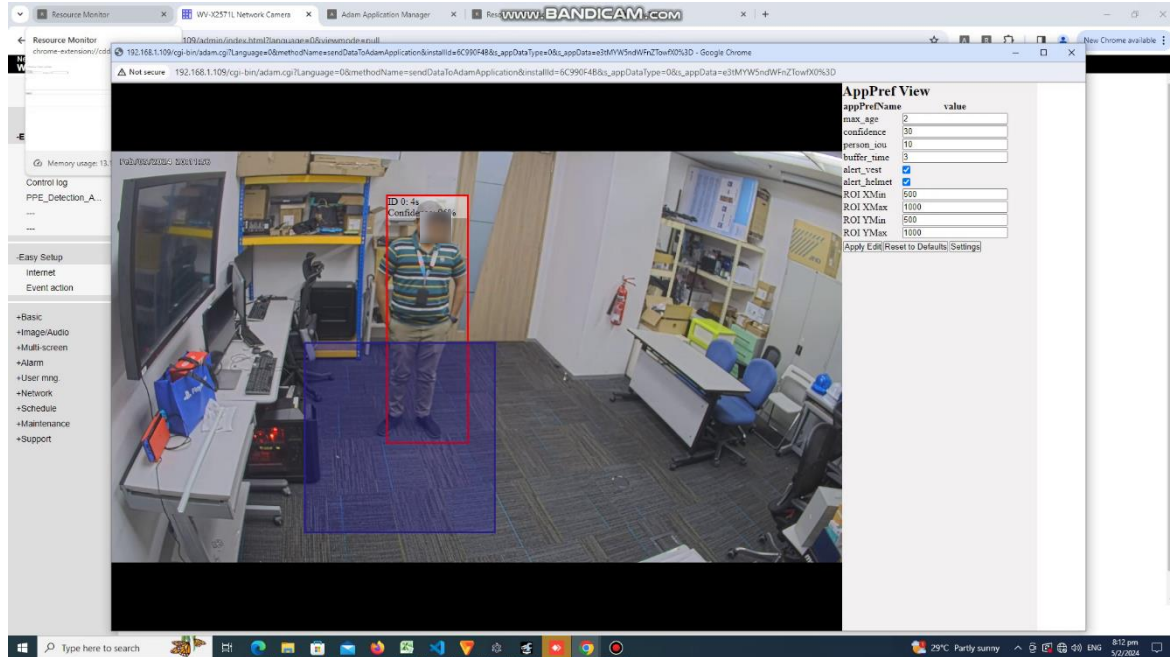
Resource Monitor | WV-X2571L Network Camera | Adam Application Manager | Res | www.BANDICAM.com

Resource Monitor
chrome-extension://cdd

192.168.1.109/cgi-bin/adam.cgi?Language=0&methodName=sendDataToAdamApplication&installId=6C990F4B&s_appDataType=0&s_appData=e3tMYW5ndWFnZTowfX0%3D - Google Chrome

Not secure 192.168.1.109/cgi-bin/adam.cgi?Language=0&methodName=sendDataToAdamApplication&installId=6C990F4B&s_appDataType=0&s_appData=e3tMYW5ndWFnZTowfX0%3D

New Chrome available

Memory usage: 13.

Control log
PPE_Detection_A...
---
---

-Easy Setup
Internet
Event action

+Basic
+Image/Audio
+Multi-screen
+Alarm
+User mng.
+Network
+Schedule
+Maintenance
+Support

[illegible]

ID 0: 4s
Confide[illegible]

AppPref View

| appPrefName | value |
|---|---|
| max_age | 2 |
| confidence | 30 |
| person_iou | 10 |
| buffer_time | 3 |
| alert_vest | ☑ |
| alert_helmet | ☑ |
| ROI XMin | 500 |
| ROI XMax | 1000 |
| ROI YMin | 500 |
| ROI YMax | 1000 |

Apply Edit | Reset to Defaults | Settings

Type here to search

29°C Partly sunny ENG 8:12 pm 5/2/2024